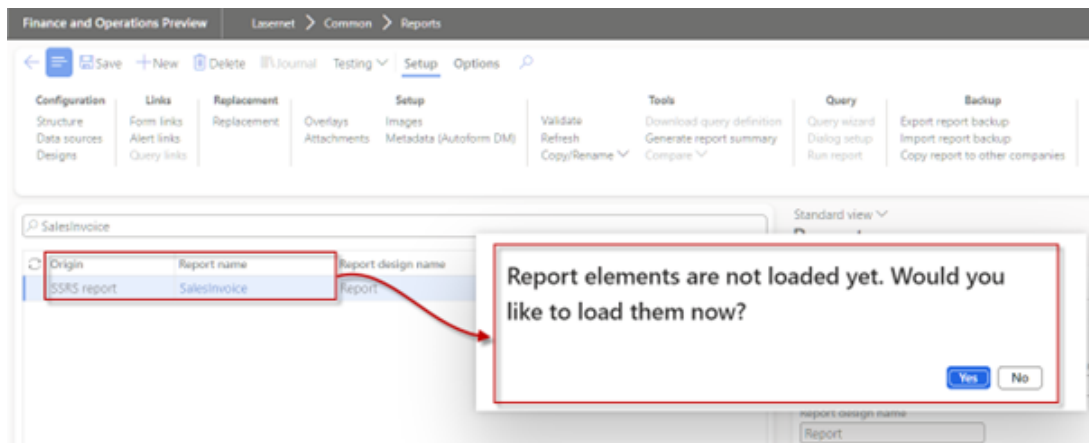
Finance and Operations Preview | Lasernet > Common > Reports

Save + New Delete Journal Testing Setup Options

Configuration
Structure
Data sources
Designs

Links
Form links
Alert links
Query links

Replacement
Replacement

Setup
Overlays
Attachments
Images
Metadata (Autoform DM)

Tools
Validate
Refresh
Copy/Rename
Download query definition
Generate report summary
Compare

Query
Query wizard
Dialog setup
Run report

Backup
Export report backup
Import report backup
Copy report to other companies

SalesInvoice

Standard view

| Origin | Report name | Report design name |
|---|---|---|
| SSRS report | SalesInvoice | Report |

Report elements are not loaded yet. Would you like to load them now?

Yes No

Report design name
Report